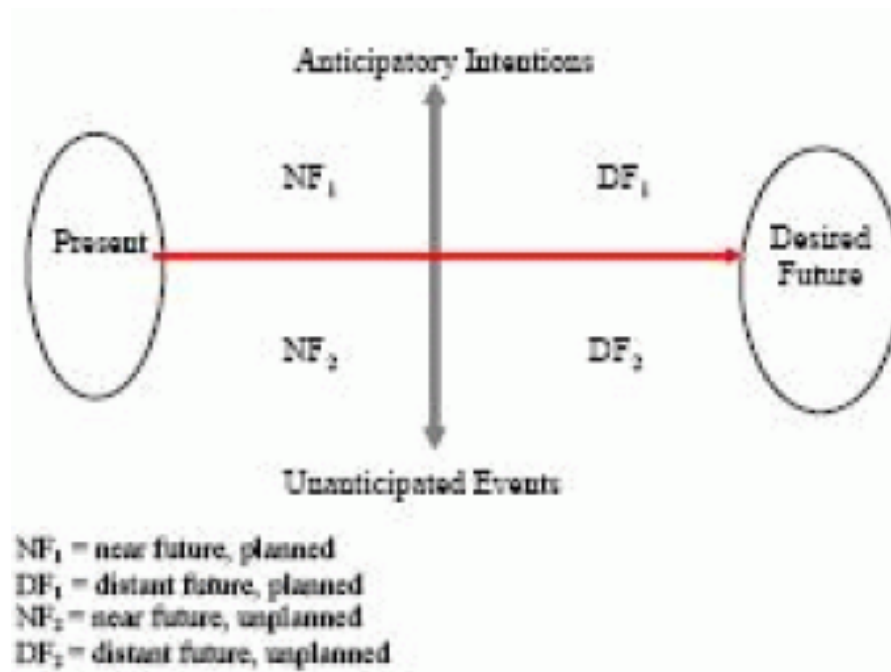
Anticipatory Intentions

Present

$NF_1$

$DF_1$

Desired Future

$NF_2$

$DF_2$

Unanticipated Events

$NF_1$ = near future, planned
$DF_1$ = distant future, planned
$NF_2$ = near future, unplanned
$DF_2$ = distant future, unplanned